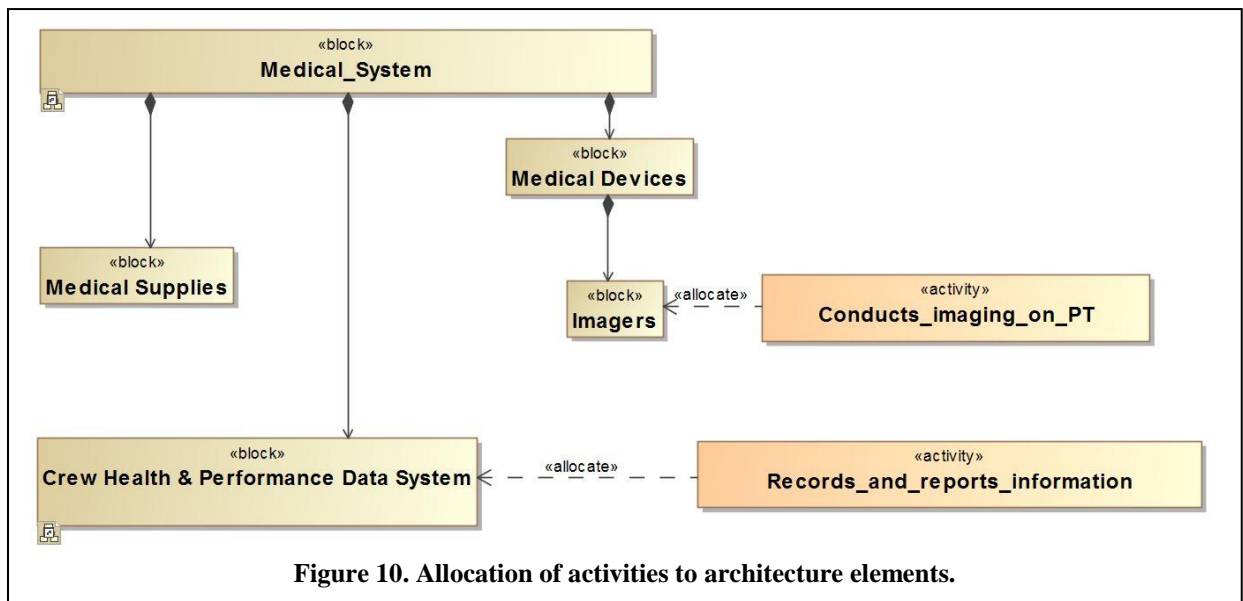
«block»
Medical_System

«block»
Medical Devices

«block»
Medical Supplies

«block»
Imagers

«allocate»

«activity»
Conducts_imaging_on_PT

«block»
Crew Health & Performance Data System

«allocate»

«activity»
Records_and_reports_information

Figure 10. Allocation of activities to architecture elements.